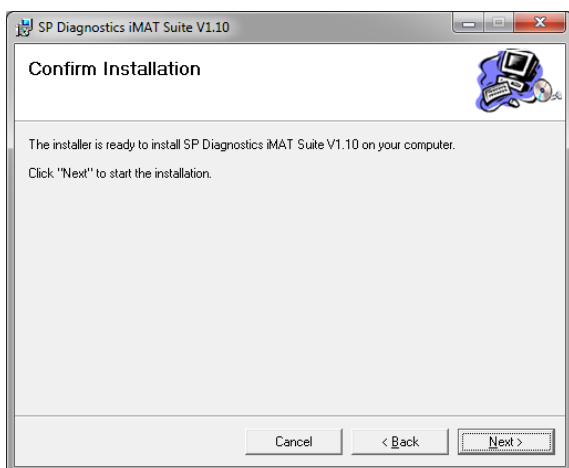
SP Diagnostics iMAT Suite V1.10

Confirm Installation

The installer is ready to install SP Diagnostics iMAT Suite V1.10 on your computer.

Click "Next" to start the installation.

Cancel

< Back

Next >